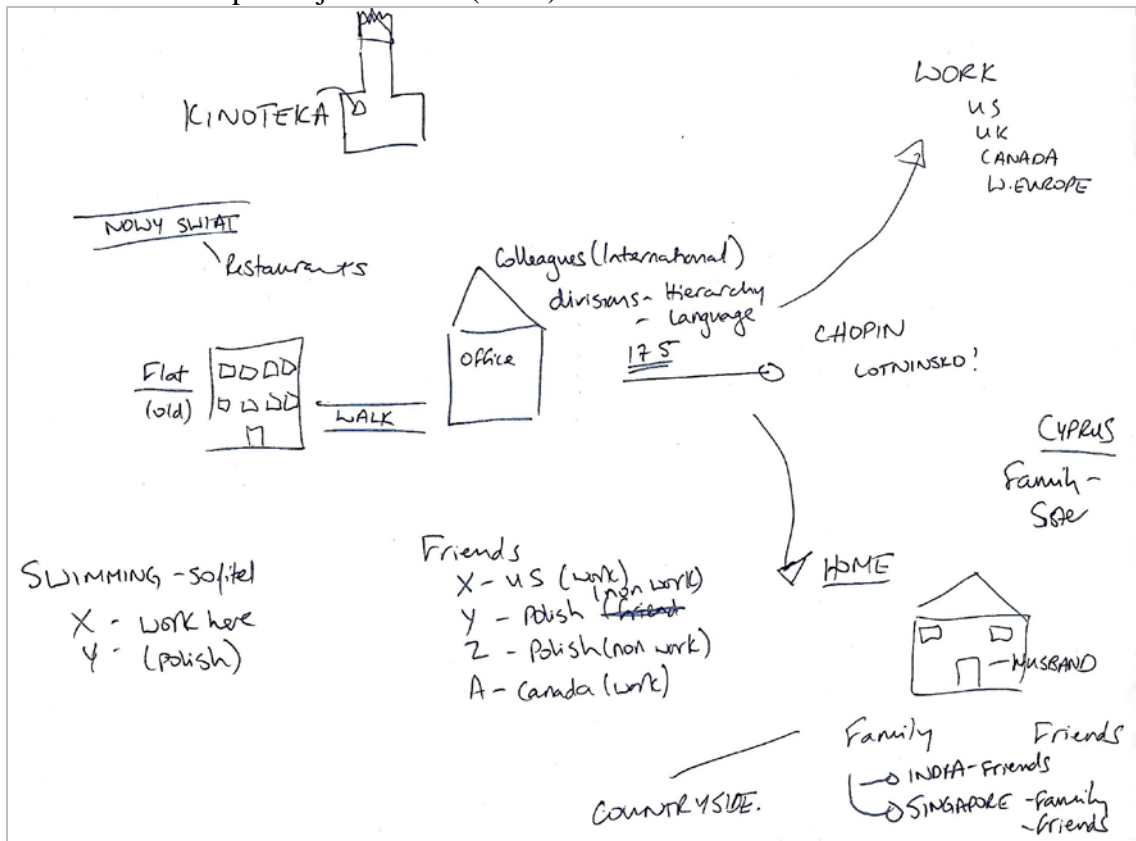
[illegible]

KINOTEKA

WORK
US
UK
CANADA
W. EUROPE

NOWY SWIAT
Restaurants

Colleagues (International)
divisions - Hierarchy
- Language

Office

175

CHOPIN
LOTNINSKO!

Flat
(old)

WALK

CYPRUS
Family - Sister

Friends
X - US (work)
Y - Polish ~~friend~~ (non work)
Z - Polish (non work)
A - Canada (work)

SWIMMING - sofitel
X - work here
Y - (polish)

HOME

HUSBAND

Family
INDIA - Friends
SINGAPORE - family - friends

Friends

COUNTRYSIDE.